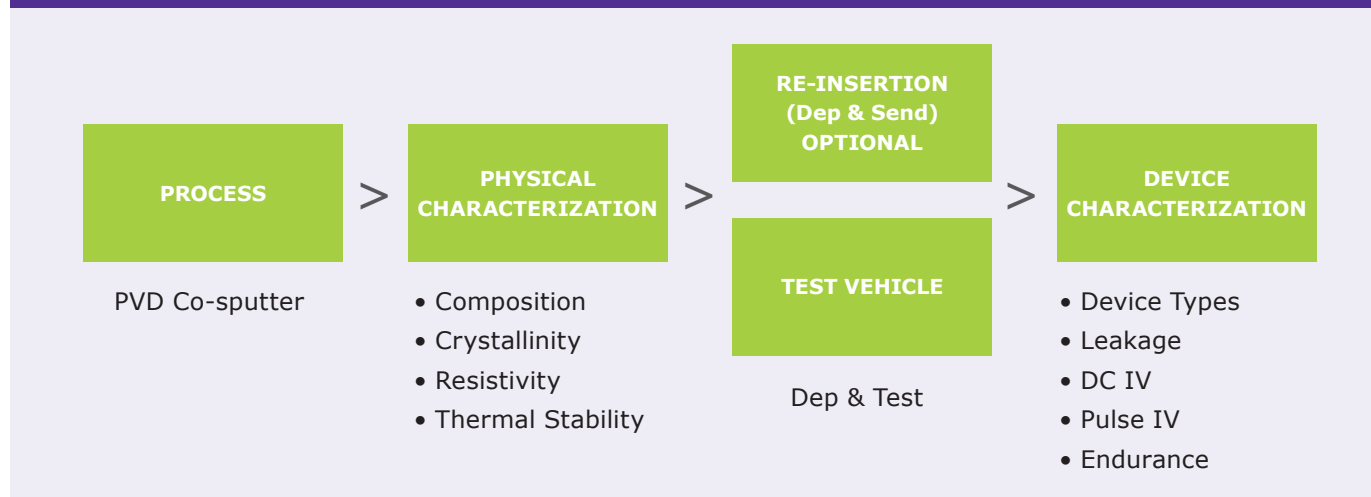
PROCESS

PVD Co-sputter

>

PHYSICAL CHARACTERIZATION

• Composition
• Crystallinity
• Resistivity
• Thermal Stability

>

RE-INSERTION (Dep & Send) OPTIONAL

TEST VEHICLE

Dep & Test

>

DEVICE CHARACTERIZATION

• Device Types
• Leakage
• DC IV
• Pulse IV
• Endurance